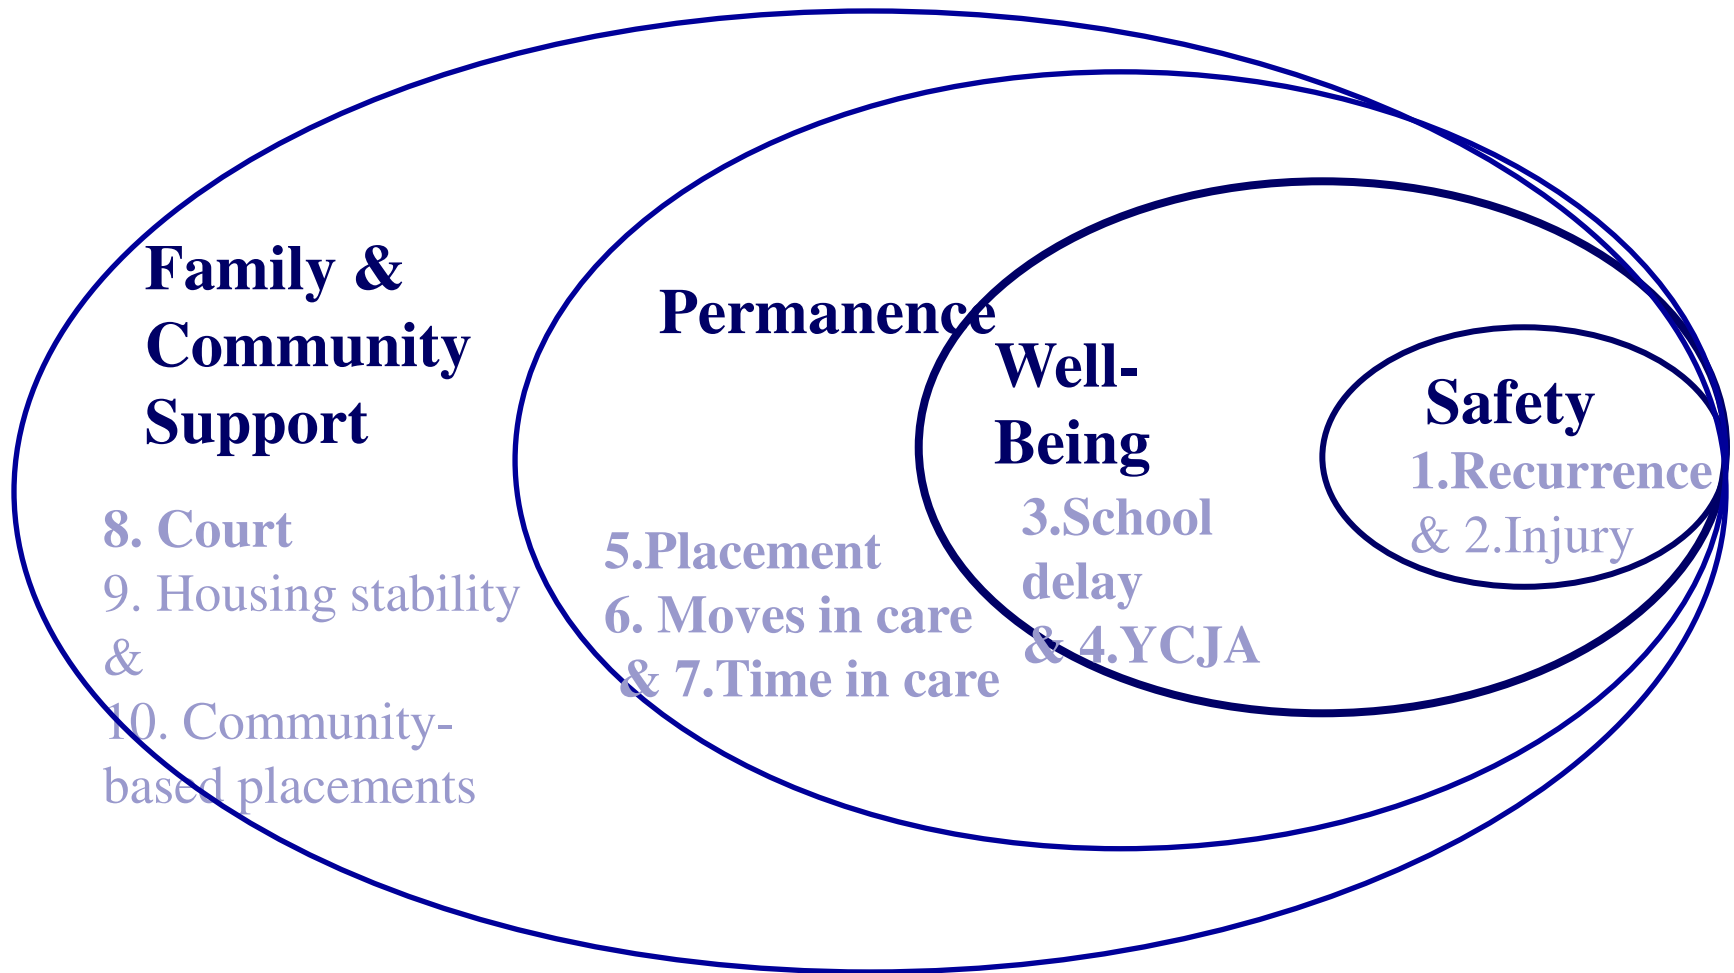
Family & Community Support

8. Court
9. Housing stability
&
10. Community-based placements

Permanence

5.Placement
6. Moves in care
& 7.Time in care

Well-Being

3.School delay
& 4.YCJA

Safety

1.Recurrence
& 2.Injury